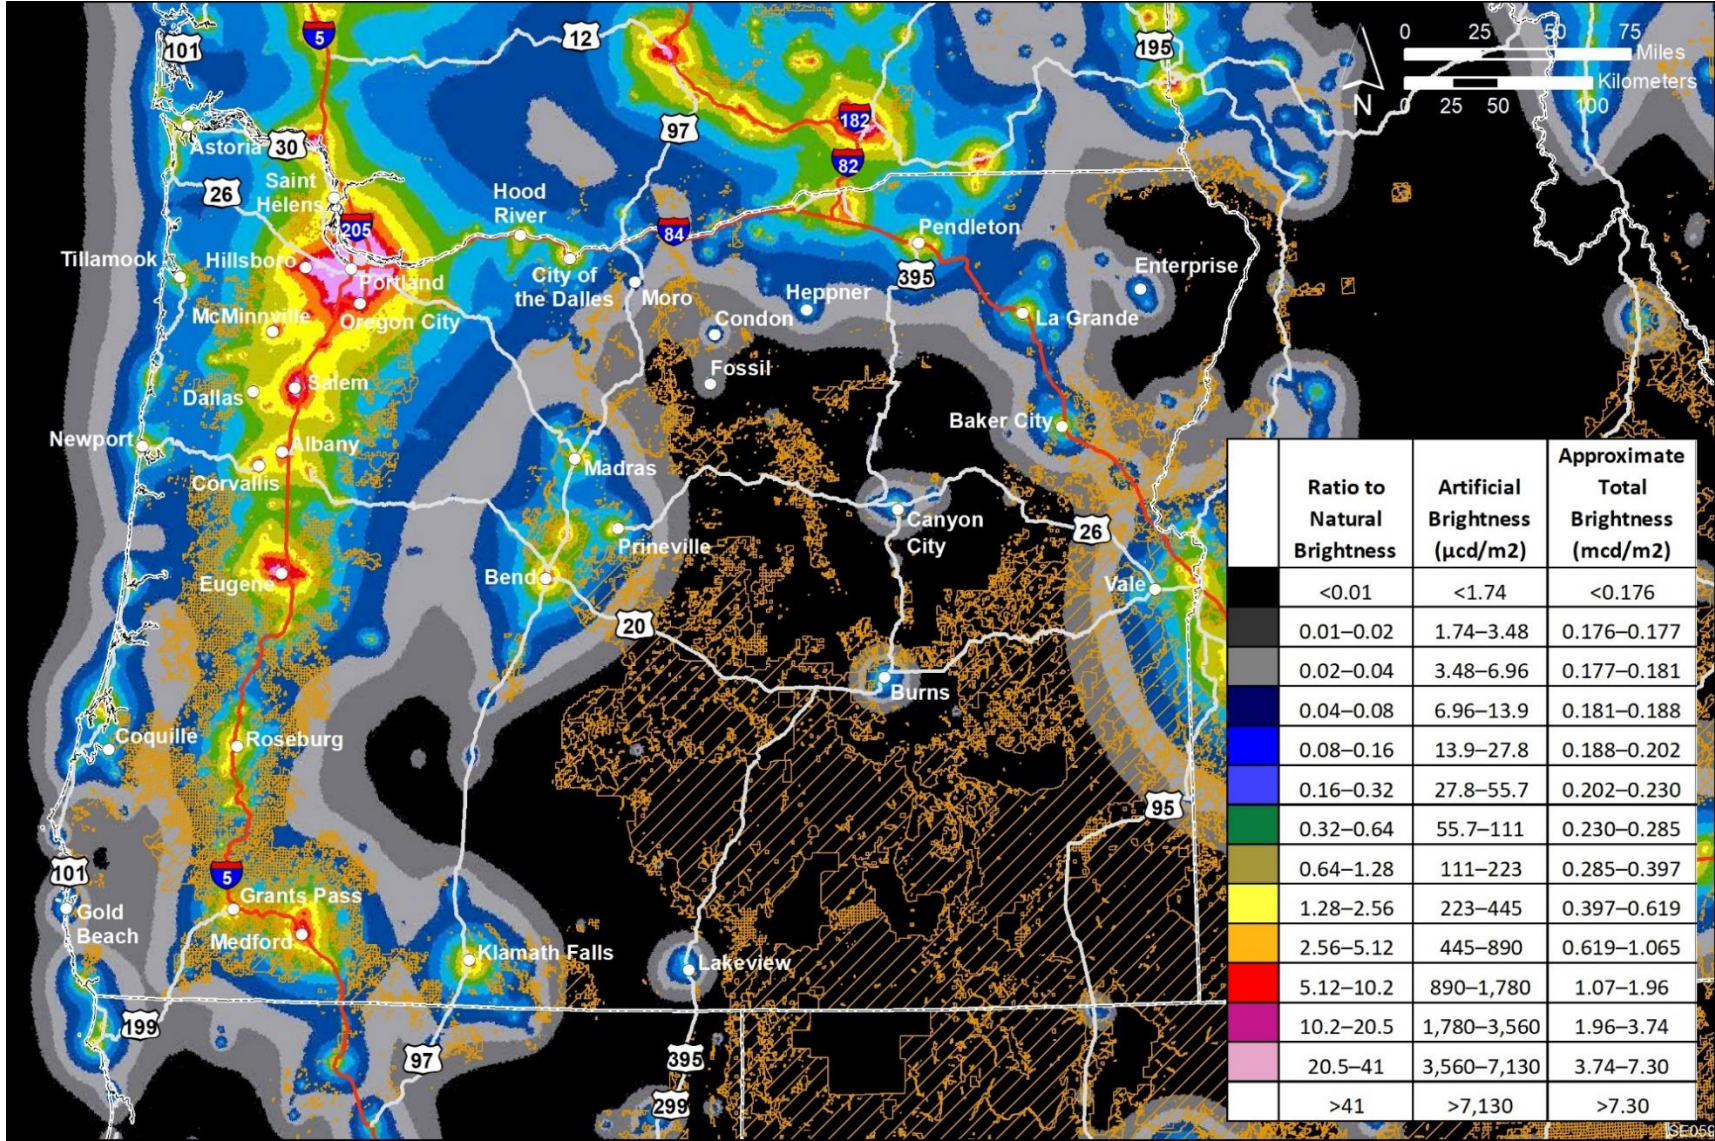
0 25 50 75 Miles
0 25 50 100 Kilometers
N

101
5
12
195
97
182
82
30
Astoria
26
Saint Helens
205
Hood River
84
Pendleton
Tillamook
Hillsboro
Portland
City of the Dalles
Moro
395
Enterprise
Heppner
McMinnville
Oregon City
Condon
La Grande
Fossil
Salem
Dallas
Baker City
Newport
Albany
Madras
Corvallis
Canyon City
26
Prineville
Eugene
Bend
Vale
20
Burns
Coquille
Roseburg
95
101
5
Grants Pass
Gold Beach
Medford
Klamath Falls
Lakeview
199
97
395
299

| | Ratio to Natural Brightness | Artificial Brightness (μcd/m2) | Approximate Total Brightness (mcd/m2) |
|---|---|---|---|
| | <0.01 | <1.74 | <0.176 |
| | 0.01–0.02 | 1.74–3.48 | 0.176–0.177 |
| | 0.02–0.04 | 3.48–6.96 | 0.177–0.181 |
| | 0.04–0.08 | 6.96–13.9 | 0.181–0.188 |
| | 0.08–0.16 | 13.9–27.8 | 0.188–0.202 |
| | 0.16–0.32 | 27.8–55.7 | 0.202–0.230 |
| | 0.32–0.64 | 55.7–111 | 0.230–0.285 |
| | 0.64–1.28 | 111–223 | 0.285–0.397 |
| | 1.28–2.56 | 223–445 | 0.397–0.619 |
| | 2.56–5.12 | 445–890 | 0.619–1.065 |
| | 5.12–10.2 | 890–1,780 | 1.07–1.96 |
| | 10.2–20.5 | 1,780–3,560 | 1.96–3.74 |
| | 20.5–41 | 3,560–7,130 | 3.74–7.30 |
| | >41 | >7,130 | >7.30 |

SE059